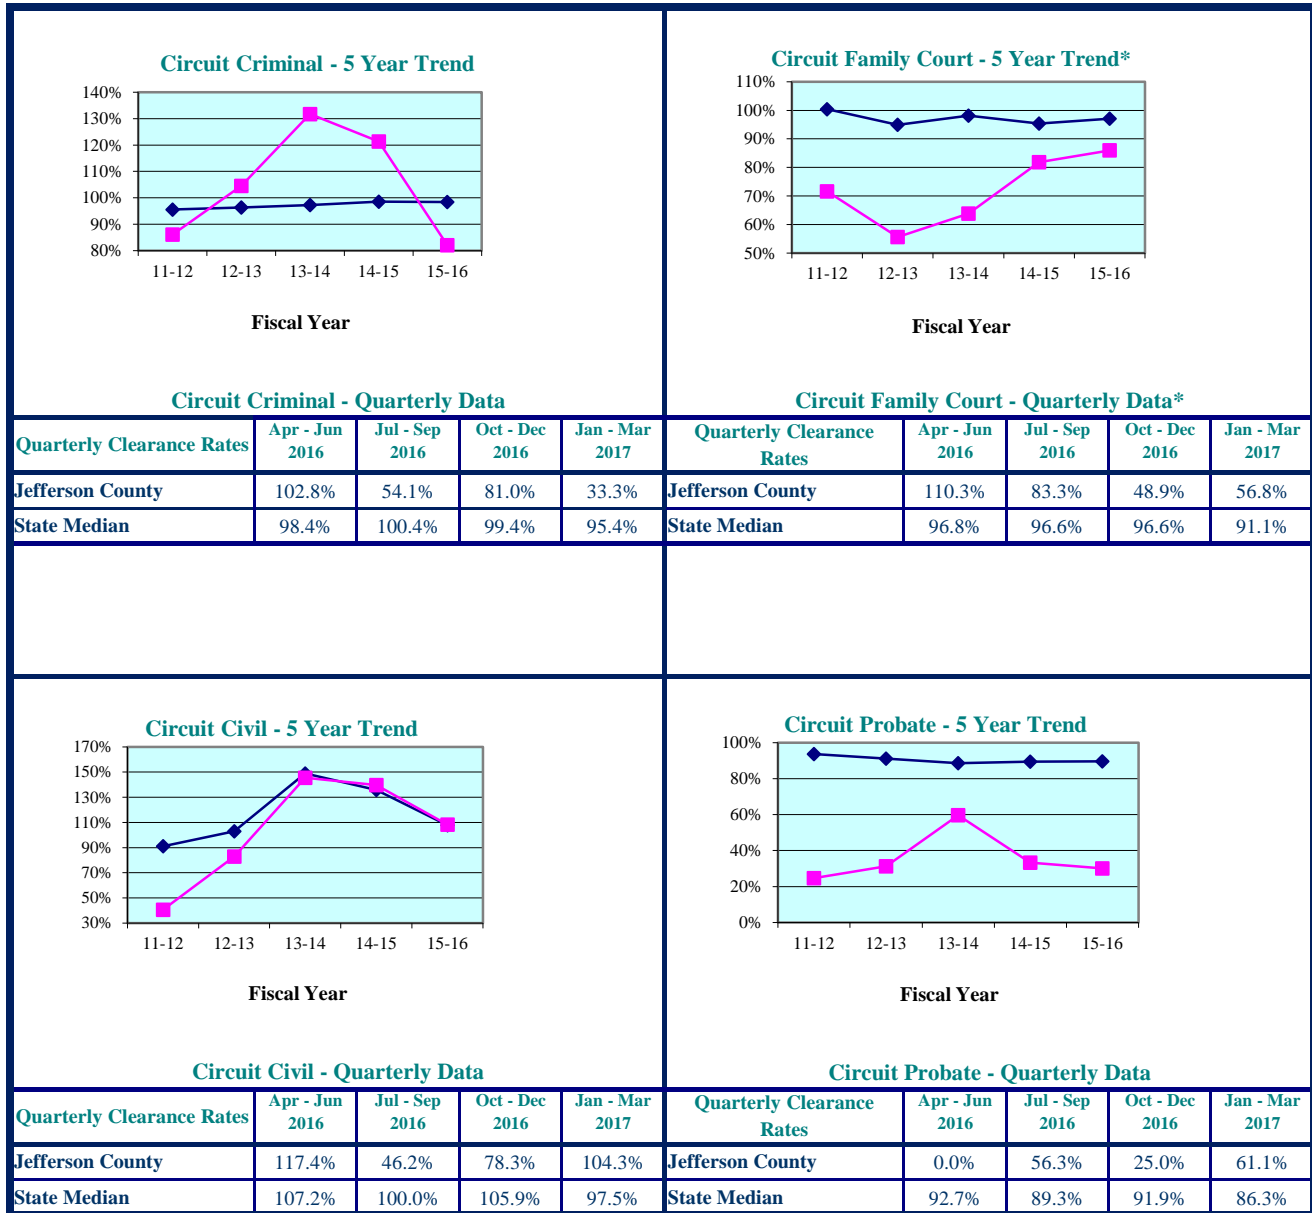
Circuit Criminal - 5 Year Trend

140%
130%
120%
110%
100%
90%
80%

11-12 12-13 13-14 14-15 15-16

Fiscal Year

Circuit Family Court - 5 Year Trend*

110%
100%
90%
80%
70%
60%
50%

11-12 12-13 13-14 14-15 15-16

Fiscal Year

Circuit Criminal - Quarterly Data

| Quarterly Clearance Rates | Apr - Jun 2016 | Jul - Sep 2016 | Oct - Dec 2016 | Jan - Mar 2017 |
|---|---|---|---|---|
| Jefferson County | 102.8% | 54.1% | 81.0% | 33.3% |
| State Median | 98.4% | 100.4% | 99.4% | 95.4% |

Circuit Family Court - Quarterly Data*

| Quarterly Clearance Rates | Apr - Jun 2016 | Jul - Sep 2016 | Oct - Dec 2016 | Jan - Mar 2017 |
|---|---|---|---|---|
| Jefferson County | 110.3% | 83.3% | 48.9% | 56.8% |
| State Median | 96.8% | 96.6% | 96.6% | 91.1% |

Circuit Civil - 5 Year Trend

170%
150%
130%
110%
90%
70%
50%
30%

11-12 12-13 13-14 14-15 15-16

Fiscal Year

Circuit Probate - 5 Year Trend

100%
80%
60%
40%
20%
0%

11-12 12-13 13-14 14-15 15-16

Fiscal Year

Circuit Civil - Quarterly Data

| Quarterly Clearance Rates | Apr - Jun 2016 | Jul - Sep 2016 | Oct - Dec 2016 | Jan - Mar 2017 |
|---|---|---|---|---|
| Jefferson County | 117.4% | 46.2% | 78.3% | 104.3% |
| State Median | 107.2% | 100.0% | 105.9% | 97.5% |

Circuit Probate - Quarterly Data

| Quarterly Clearance Rates | Apr - Jun 2016 | Jul - Sep 2016 | Oct - Dec 2016 | Jan - Mar 2017 |
|---|---|---|---|---|
| Jefferson County | 0.0% | 56.3% | 25.0% | 61.1% |
| State Median | 92.7% | 89.3% | 91.9% | 86.3% |